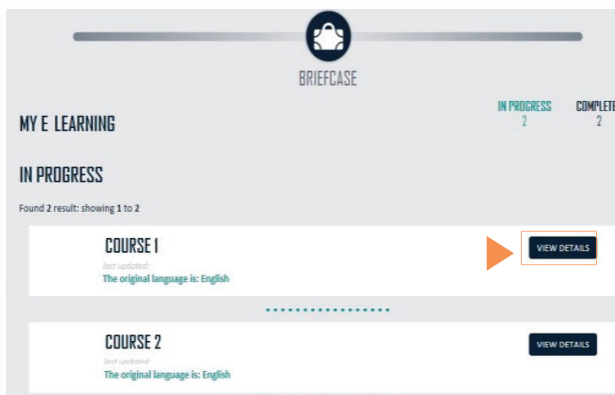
BRIEFCASE

MY E LEARNING

IN PROGRESS
2

COMPLETE
2

IN PROGRESS

Found 2 result: showing 1 to 2

COURSE 1
last updated:
The original language is: English

VIEW DETAILS

COURSE 2
last updated:
The original language is: English

VIEW DETAILS